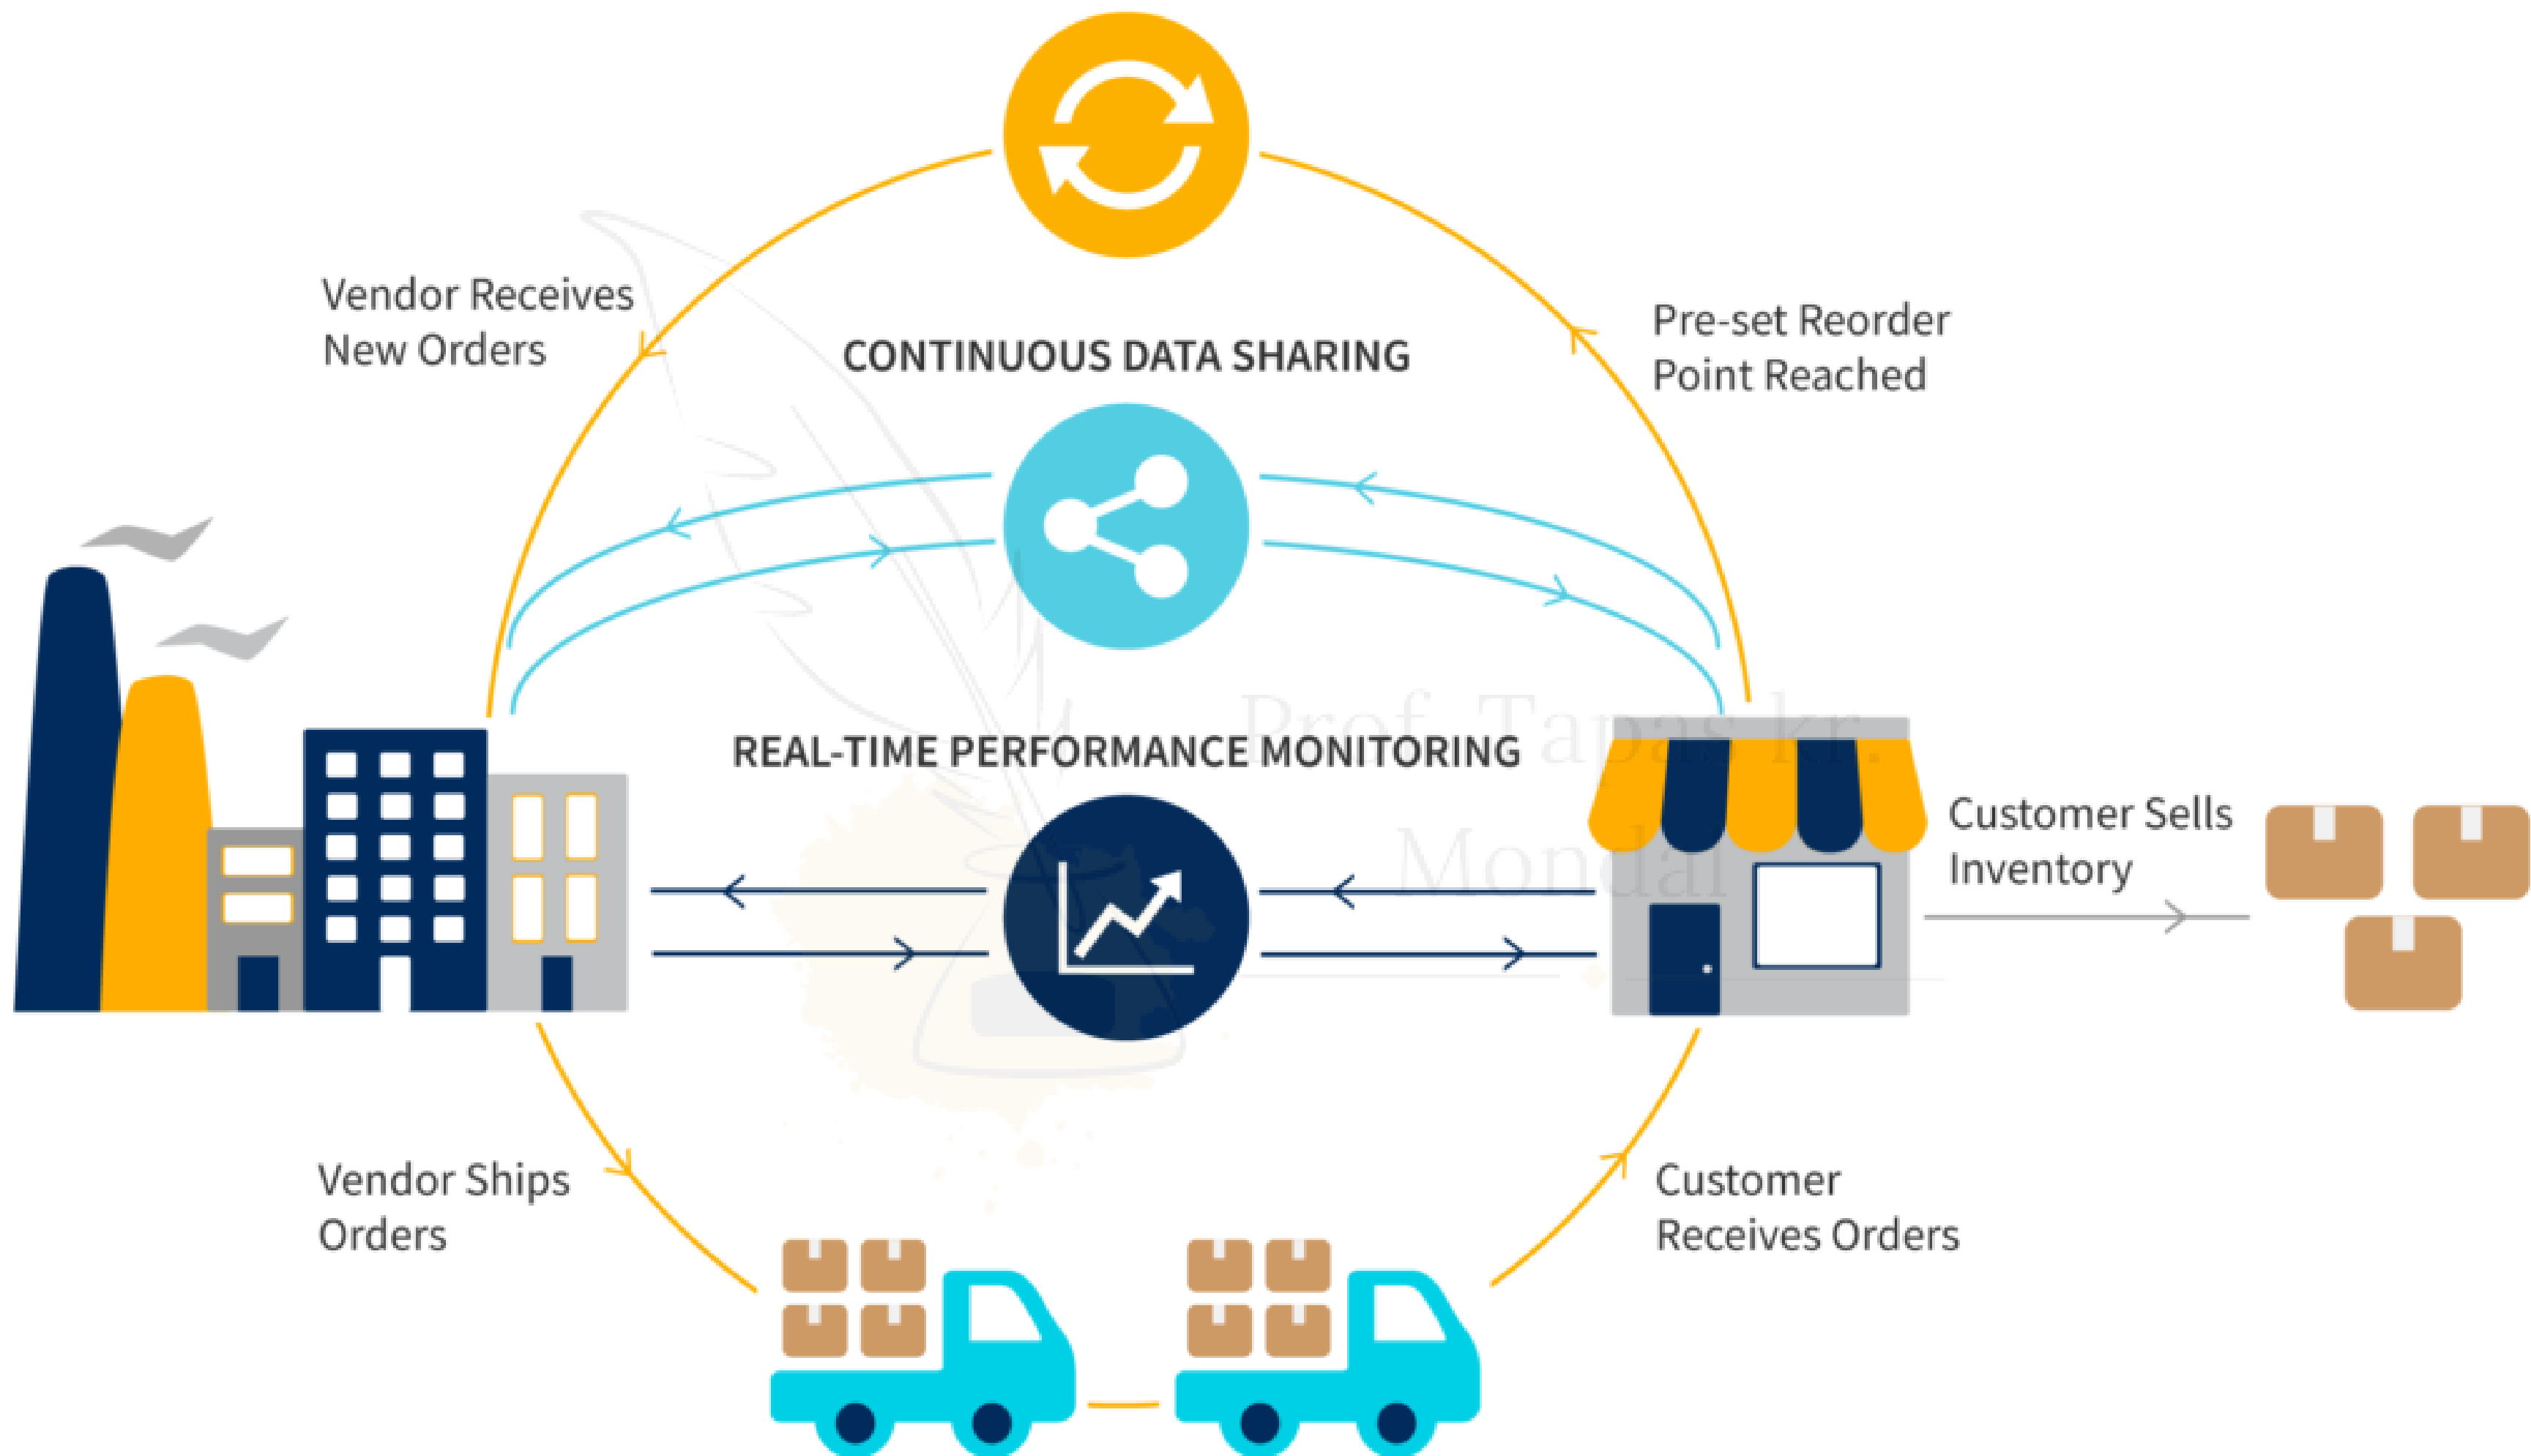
Vendor Receives New Orders

CONTINUOUS DATA SHARING

Pre-set Reorder Point Reached

REAL-TIME PERFORMANCE MONITORING

Prof. Tapas kr. Mondal

Customer Sells Inventory

Vendor Ships Orders

Customer Receives Orders